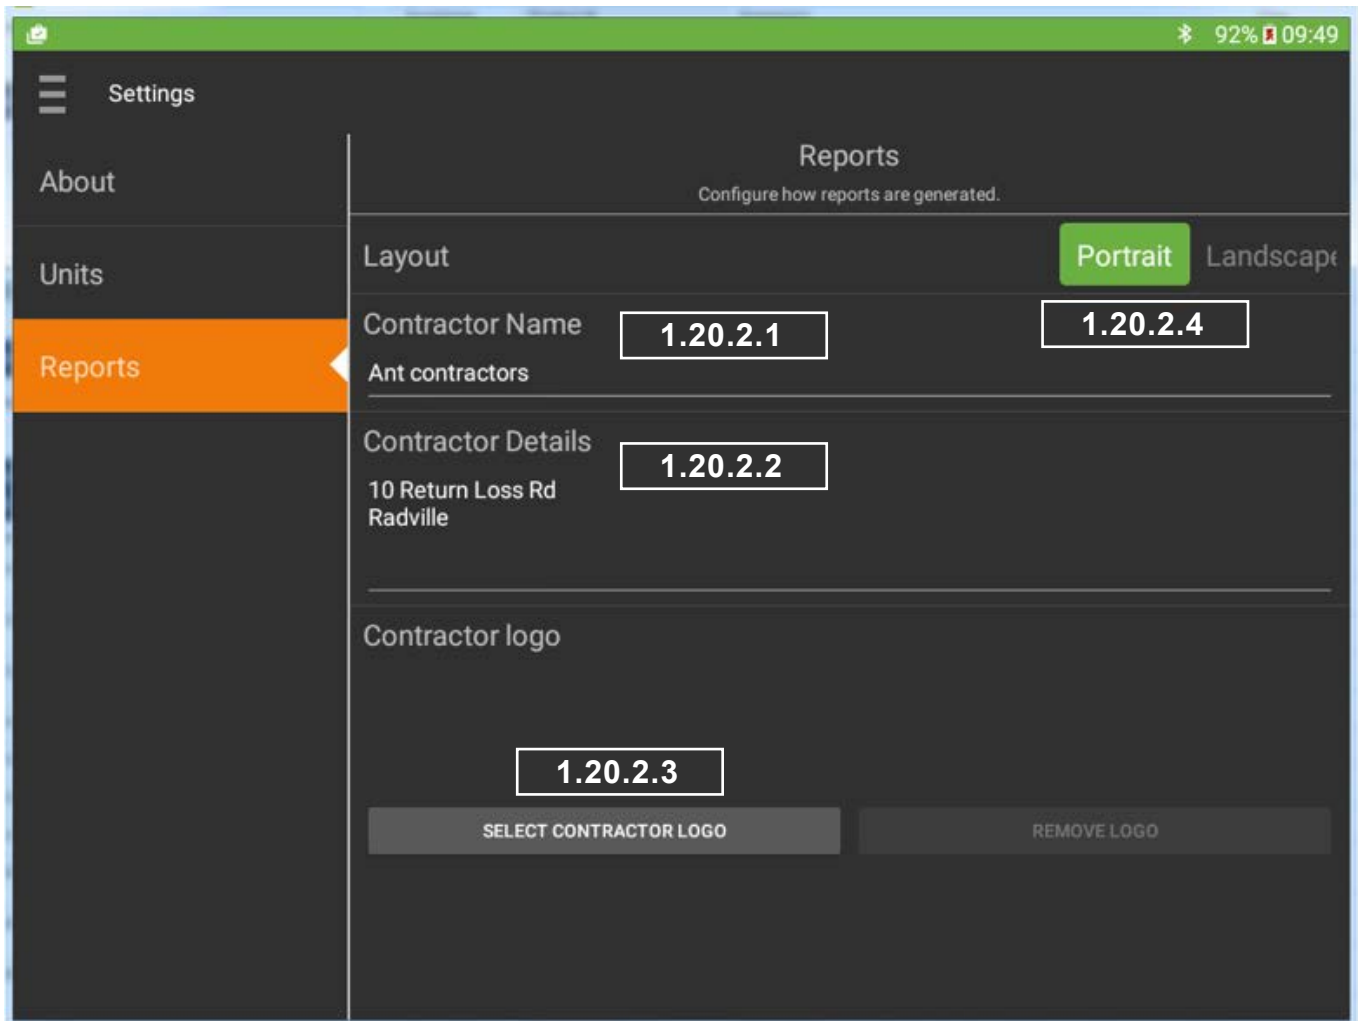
92% 09:49

Settings

About

Units

Reports

Reports
Configure how reports are generated.

Layout

Portrait Landscape

Contractor Name

1.20.2.1

1.20.2.4

Ant contractors

Contractor Details

1.20.2.2

10 Return Loss Rd
Radville

Contractor logo

1.20.2.3

SELECT CONTRACTOR LOGO

REMOVE LOGO